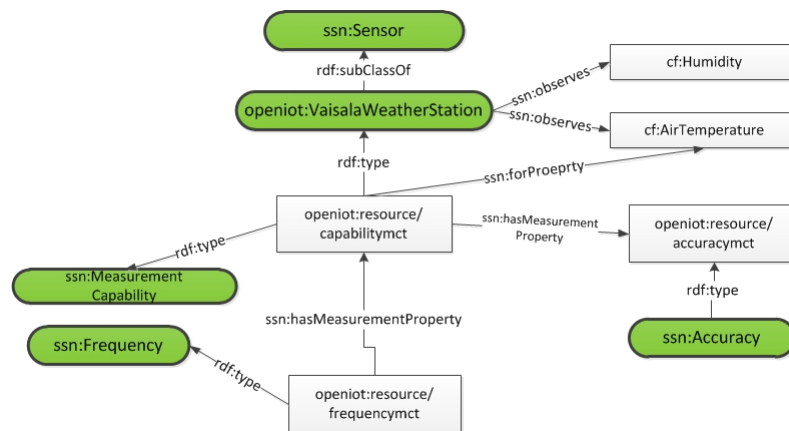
ssn:Sensor

rdf:subClassOf

openiot:VaisalaWeatherStation

ssn:observes

cf:Humidity

ssn:observes

cf:AirTemperature

rdf:type

ssn:forProeprty

openiot:resource/ capabilitymct

ssn:hasMeasurement Property

openiot:resource/ accuracymct

rdf:type

ssn:Measurement Capability

rdf:type

ssn:hasMeasurementProperty

ssn:Accuracy

ssn:Frequency

rdf:type

openiot:resource/ frequencymct